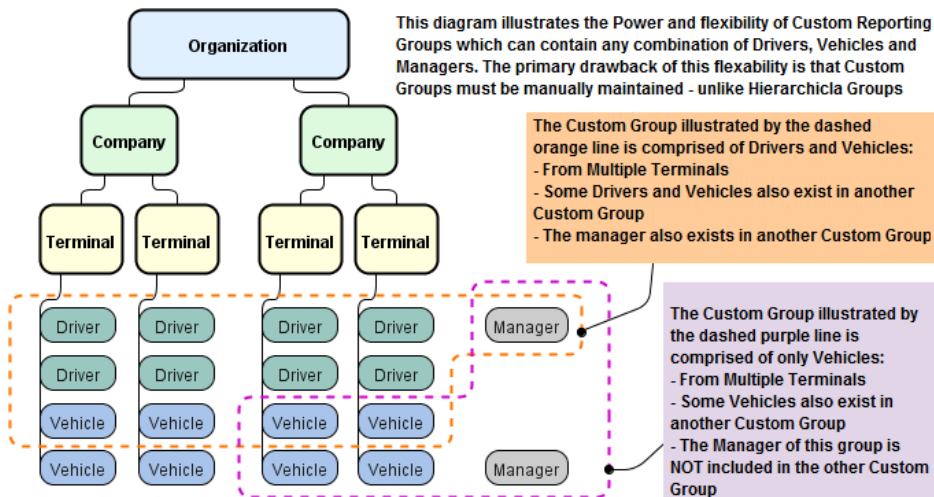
This diagram illustrates the Power and flexibility of Custom Reporting Groups which can contain any combination of Drivers, Vehicles and Managers. The primary drawback of this flexability is that Custom Groups must be manually maintained - unlike Hierarchicla Groups

Organization

Company

Company

Terminal

Terminal

Terminal

Terminal

The Custom Group illustrated by the dashed orange line is comprised of Drivers and Vehicles:
- From Multiple Terminals
- Some Drivers and Vehicles also exist in another Custom Group
- The manager also exists in another Custom Group

Driver

Driver

Driver

Driver

Manager

Driver

Driver

Driver

Driver

Vehicle

Vehicle

Vehicle

Vehicle

Vehicle

Vehicle

Vehicle

Vehicle

Manager

The Custom Group illustrated by the dashed purple line is comprised of only Vehicles:
- From Multiple Terminals
- Some Vehicles also exist in another Custom Group
- The Manager of this group is NOT included in the other Custom Group